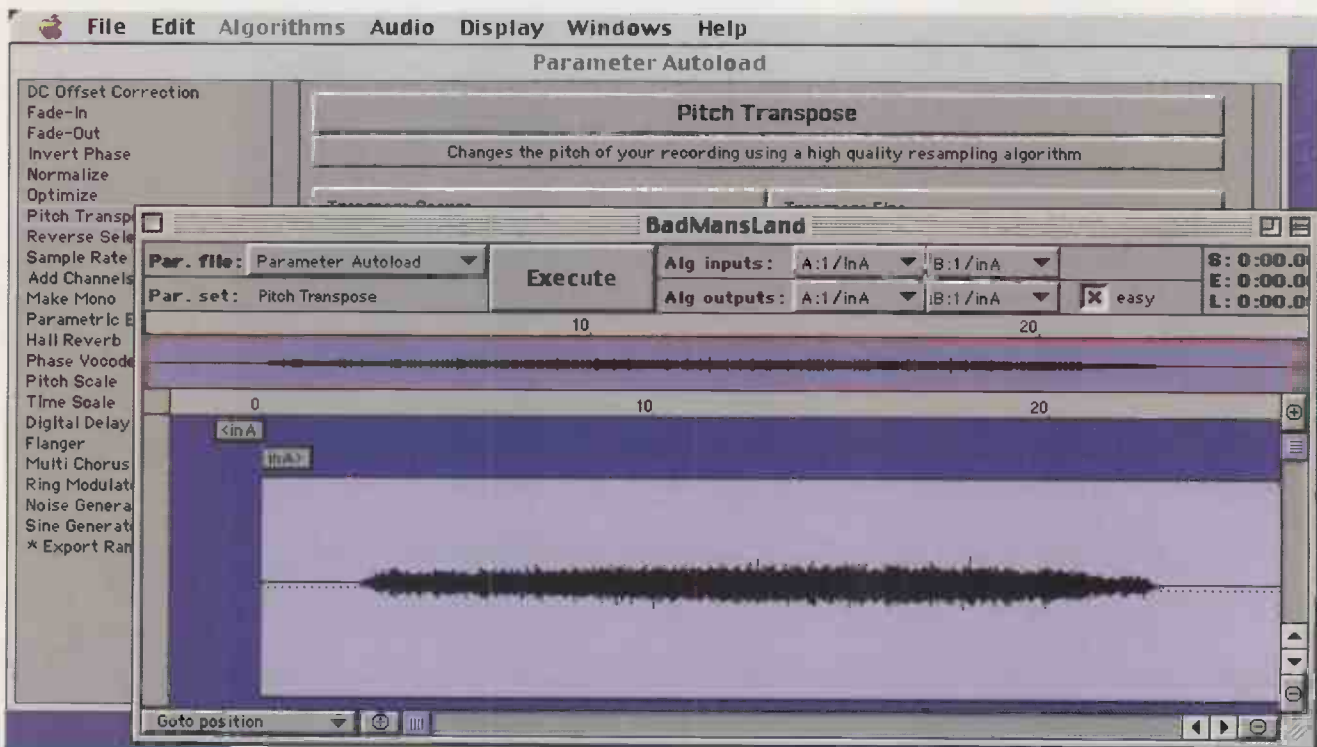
File Edit Algorithms Audio Display Windows Help

Parameter Autoload

DC Offset Correction
Fade-In
Fade-Out
Invert Phase
Normalize
Optimize
Pitch Transp
Reverse Sele
Sample Rate
Add Channels
Make Mono
Parametric E
Hall Reverb
Phase Vocode
Pitch Scale
Time Scale
Digital Delay
Flanger
Multi Chorus
Ring Modulat
Noise Genera
Sine Generat
* Export Ran

Pitch Transpose

Changes the pitch of your recording using a high quality resampling algorithm

BadMansLand

Par. file: Parameter Autoload

Par. set: Pitch Transpose

Execute

Alg inputs: A:1/inA B:1/inA

Alg outputs: A:1/inA B:1/inA

easy

S: 0:00.0
E: 0:00.0
L: 0:00.0

10

20

0

10

20

<inA

inA>

Goto position